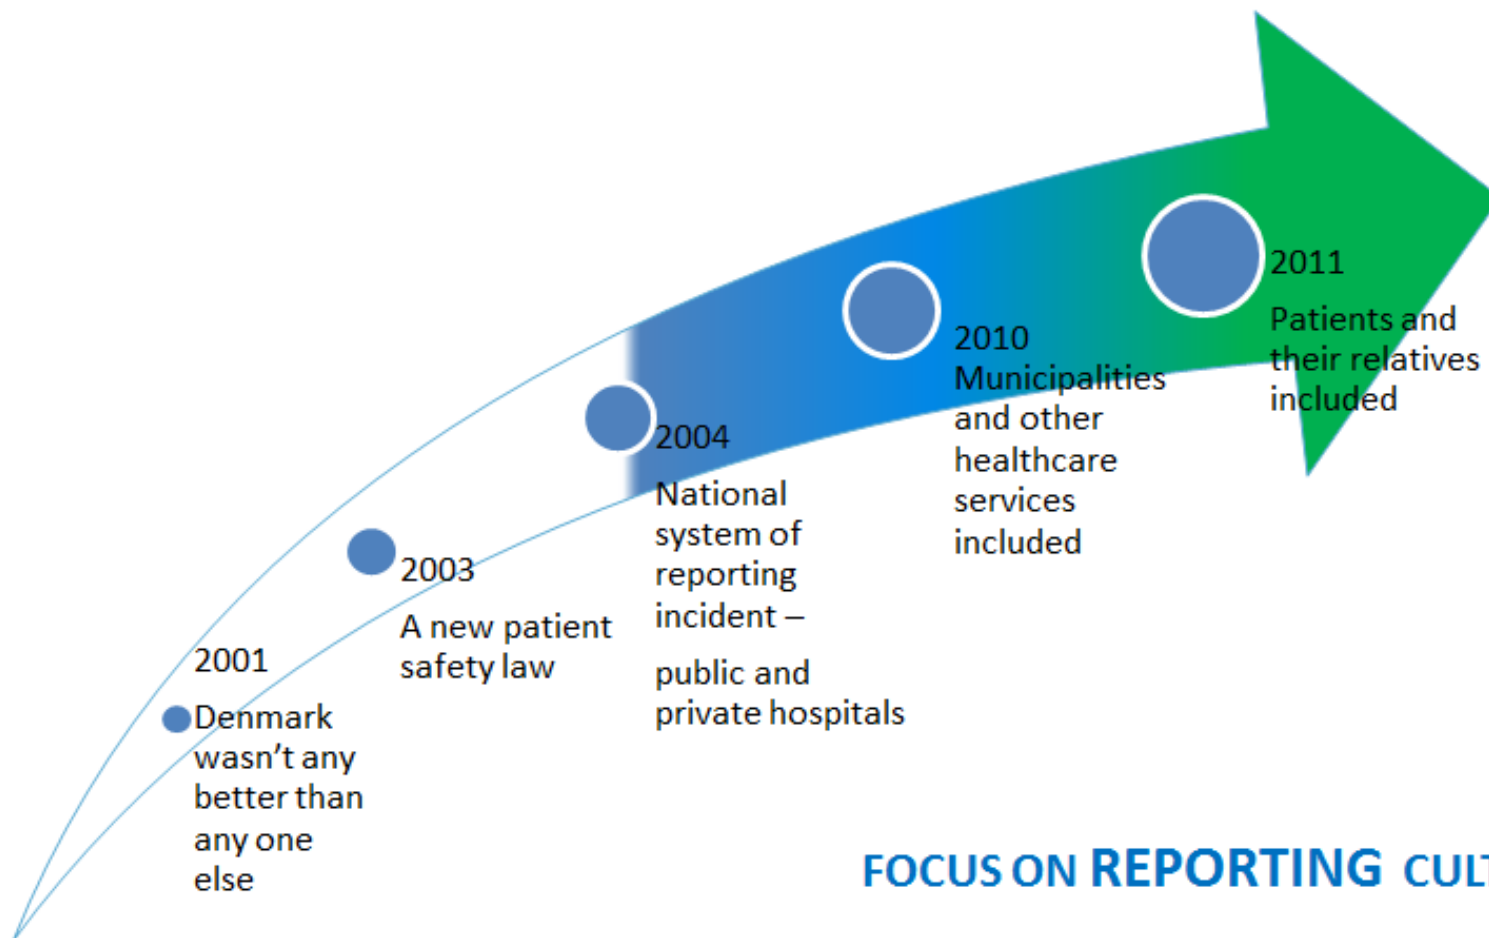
2001

Denmark wasn't any better than any one else

2003

A new patient safety law

2004

National system of reporting incident –

public and private hospitals

2010

Municipalities and other healthcare services included

2011

Patients and their relatives included

FOCUS ON REPORTING CUL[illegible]